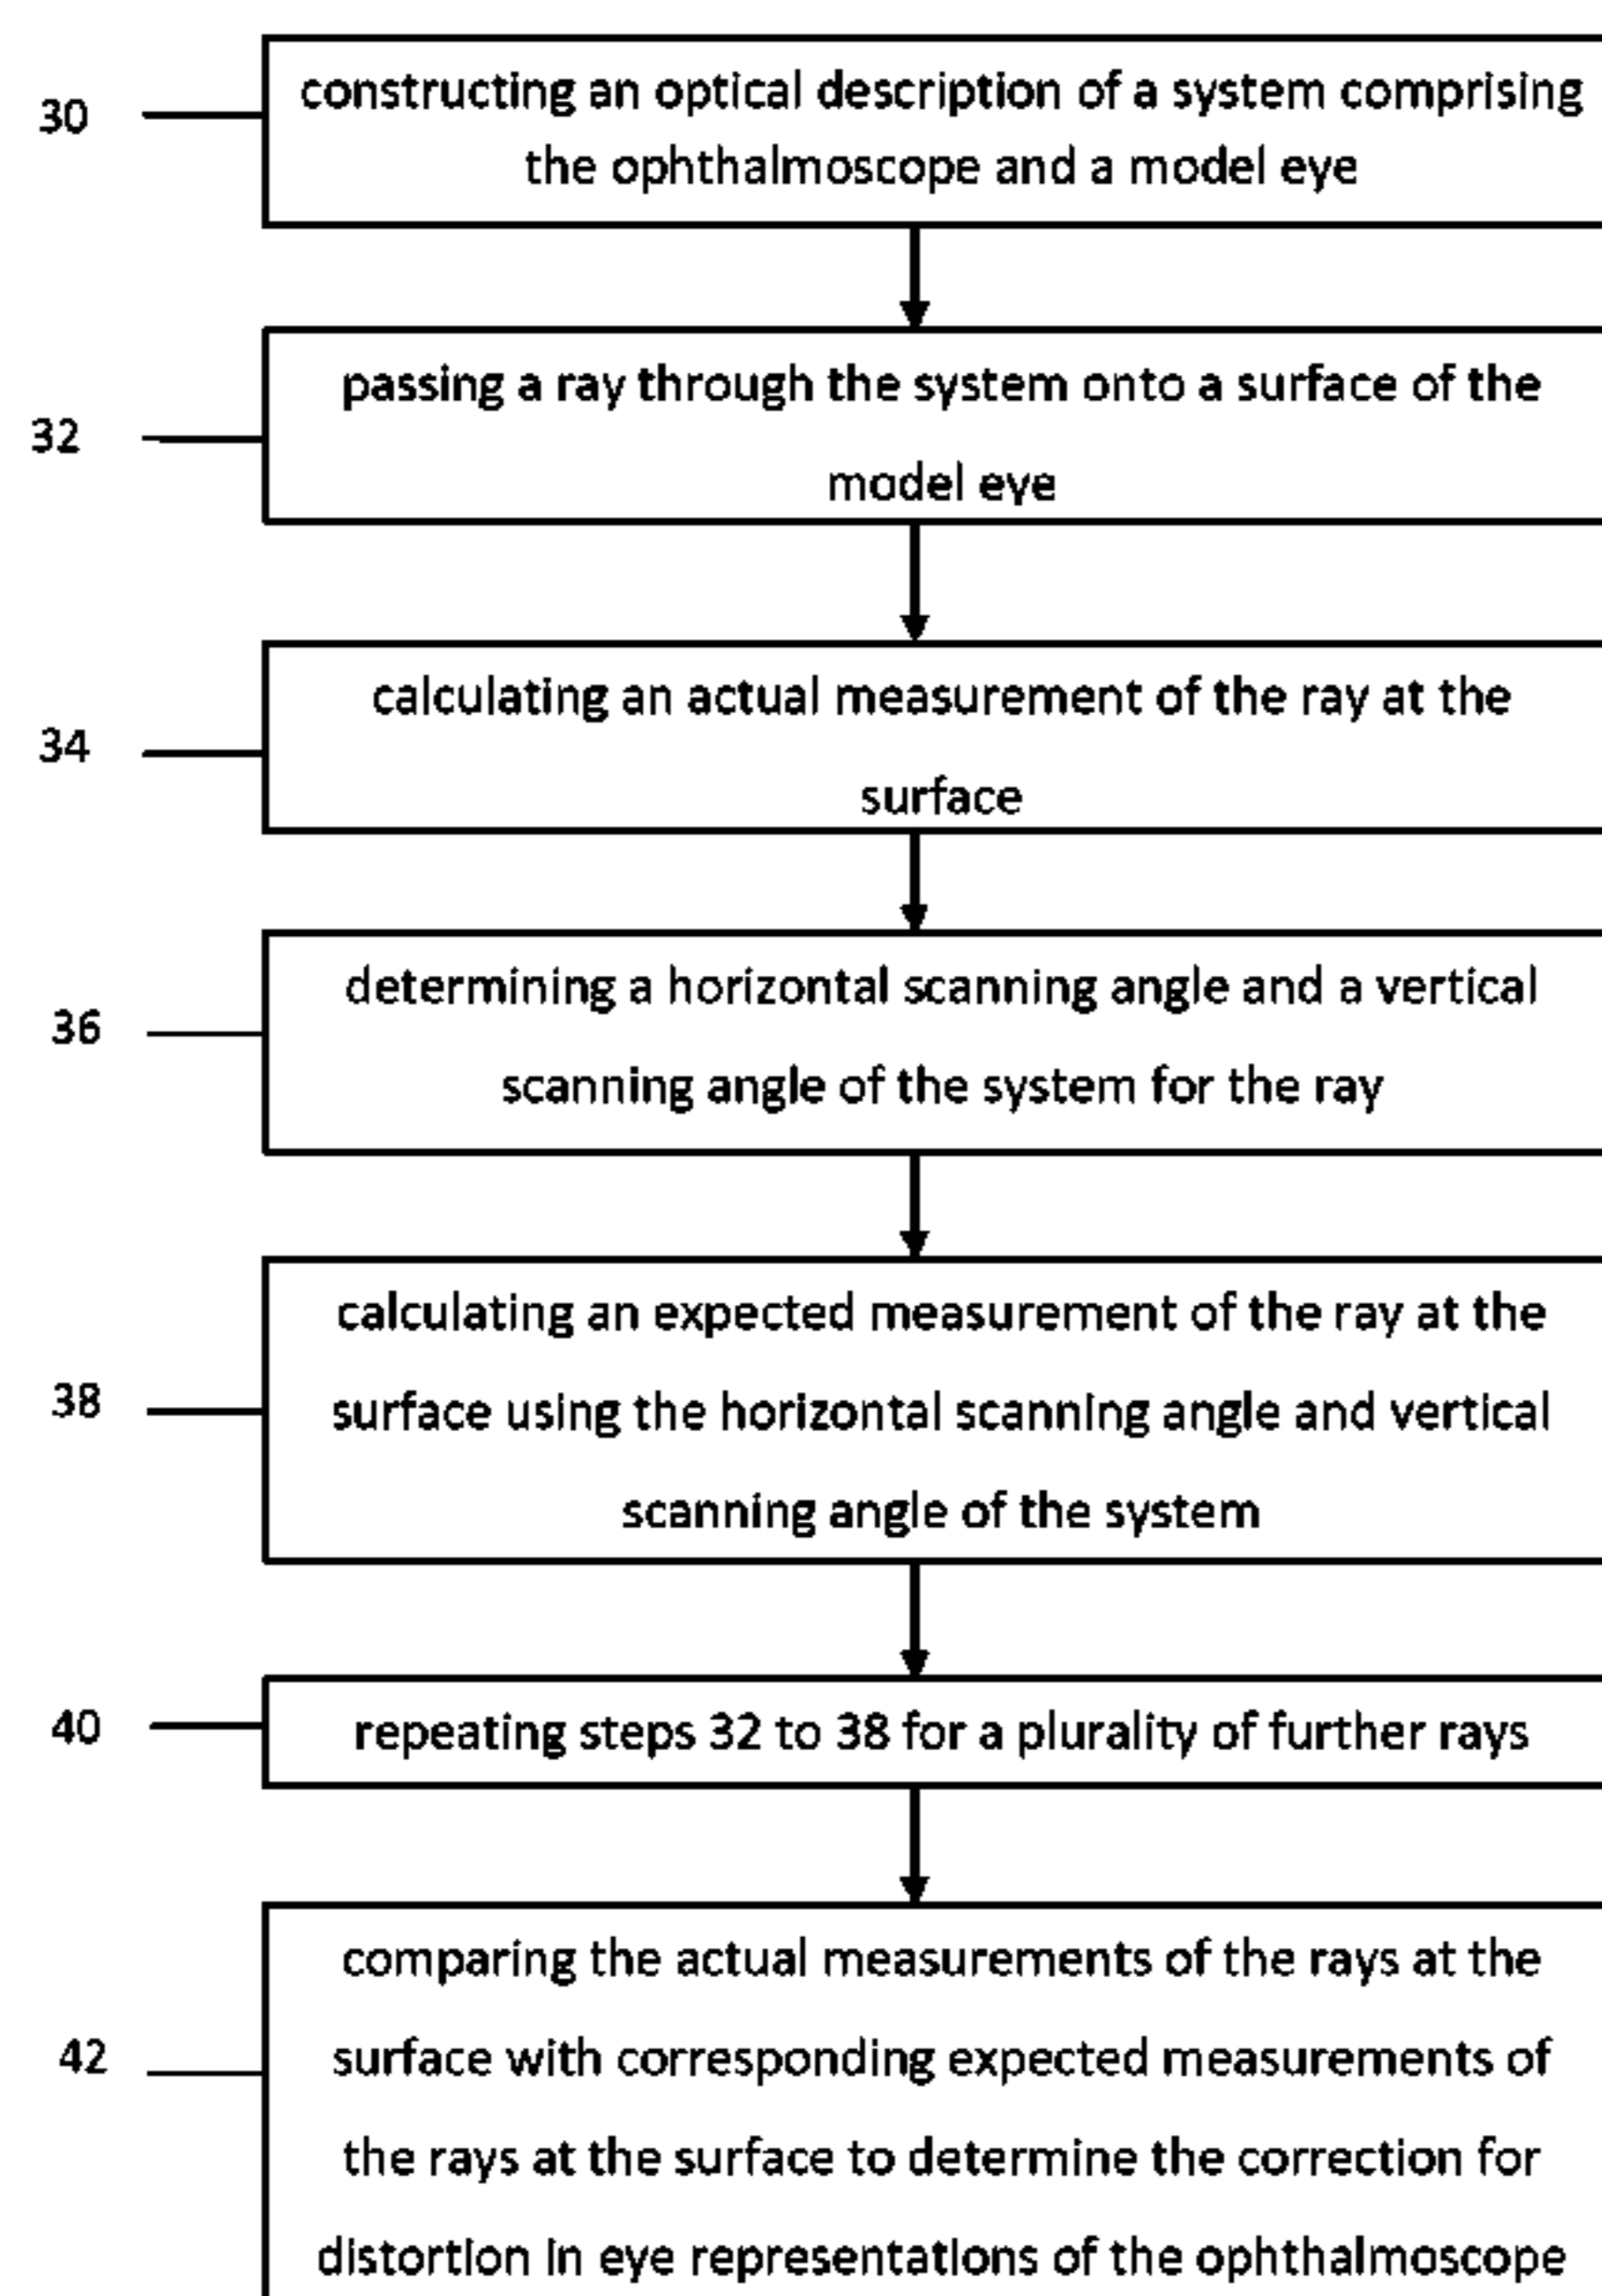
30

constructing an optical description of a system comprising the ophthalmoscope and a model eye

32

passing a ray through the system onto a surface of the model eye

34

calculating an actual measurement of the ray at the surface

36

determining a horizontal scanning angle and a vertical scanning angle of the system for the ray

38

calculating an expected measurement of the ray at the surface using the horizontal scanning angle and vertical scanning angle of the system

40

repeating steps 32 to 38 for a plurality of further rays

42

comparing the actual measurements of the rays at the surface with corresponding expected measurements of the rays at the surface to determine the correction for distortion in eye representations of the ophthalmoscope